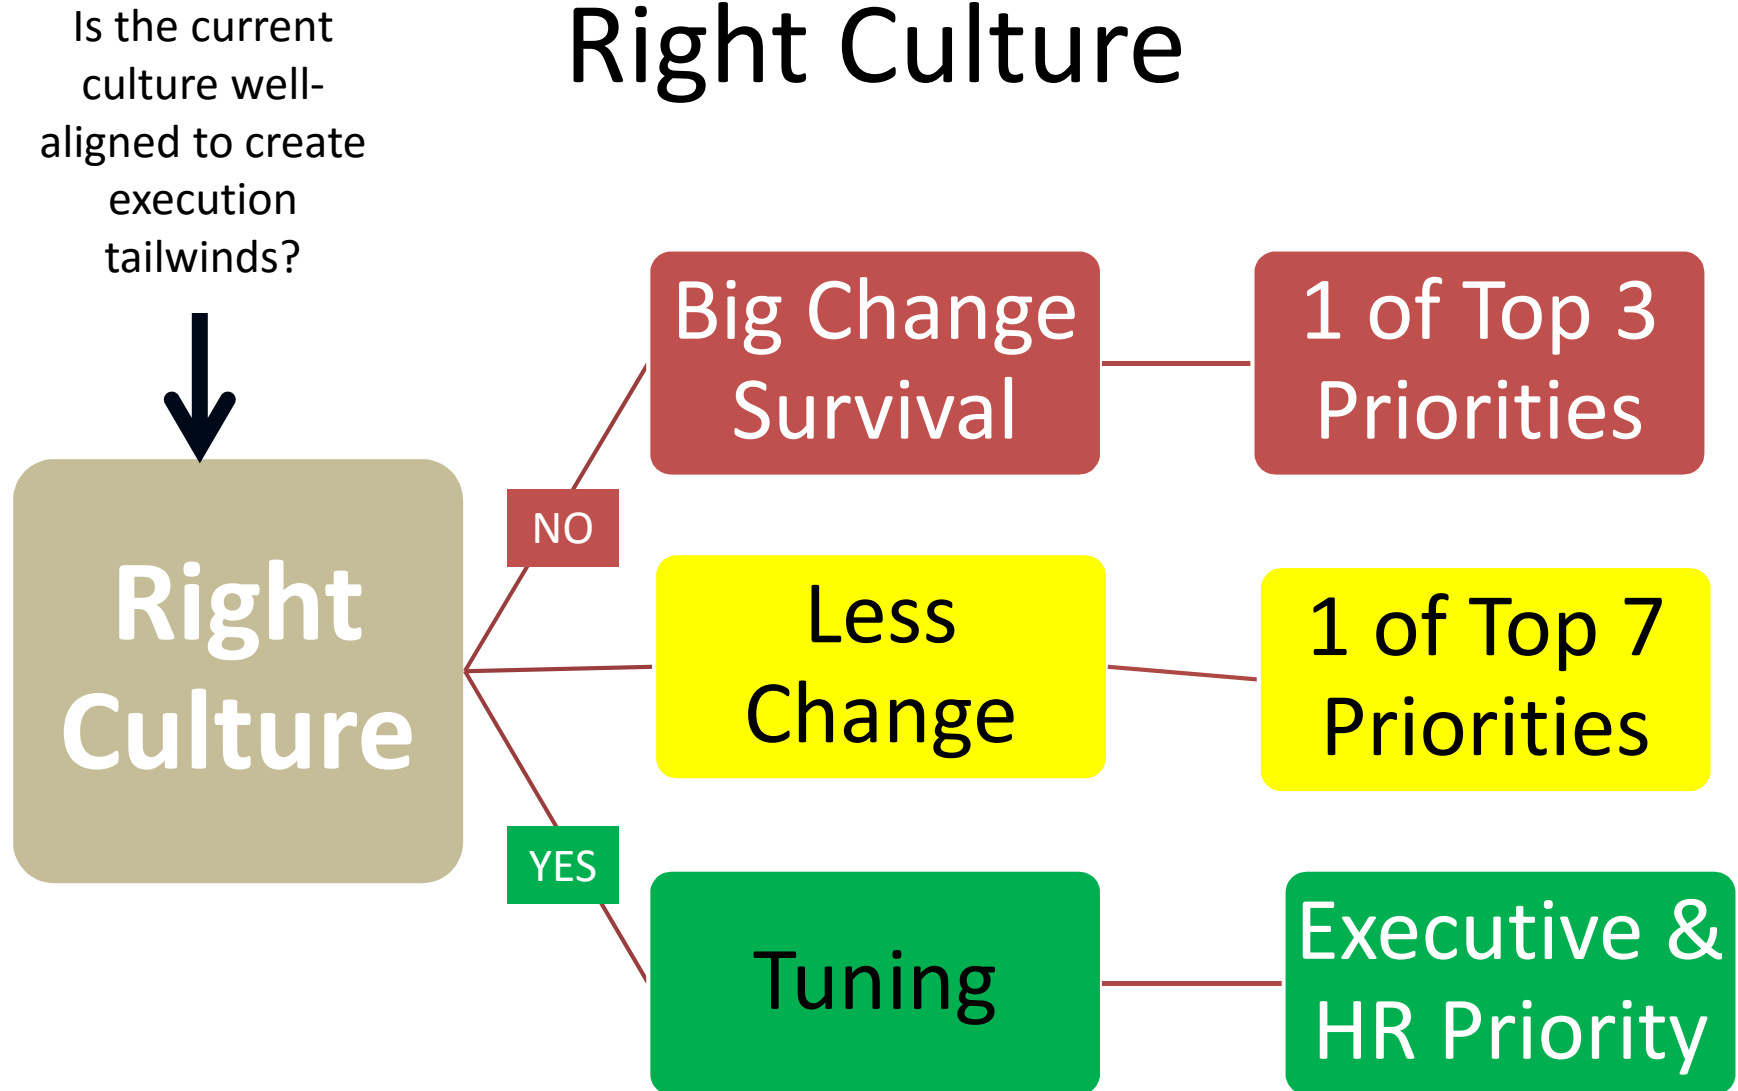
Right Culture

Is the current culture well-aligned to create execution tailwinds?

Right Culture

NO

YES

Big Change Survival

1 of Top 3 Priorities

Less Change

1 of Top 7 Priorities

Tuning

Executive & HR Priority